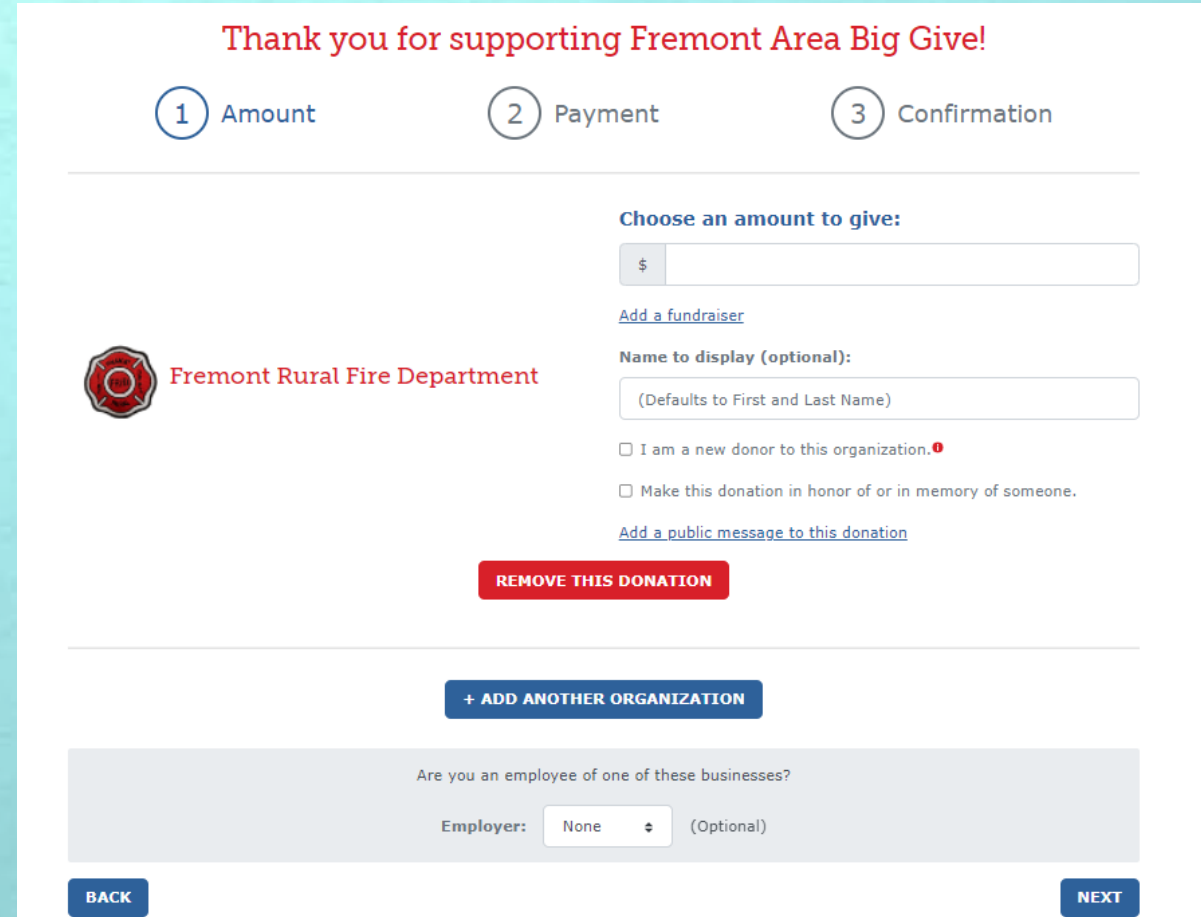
Thank you for supporting Fremont Area Big Give!

1 Amount

2 Payment

3 Confirmation

Fremont Rural Fire Department

Choose an amount to give:

$

Add a fundraiser

Name to display (optional):

(Defaults to First and Last Name)

I am a new donor to this organization.

Make this donation in honor of or in memory of someone.

Add a public message to this donation

REMOVE THIS DONATION

+ ADD ANOTHER ORGANIZATION

Are you an employee of one of these businesses?

Employer: None (Optional)

BACK

NEXT